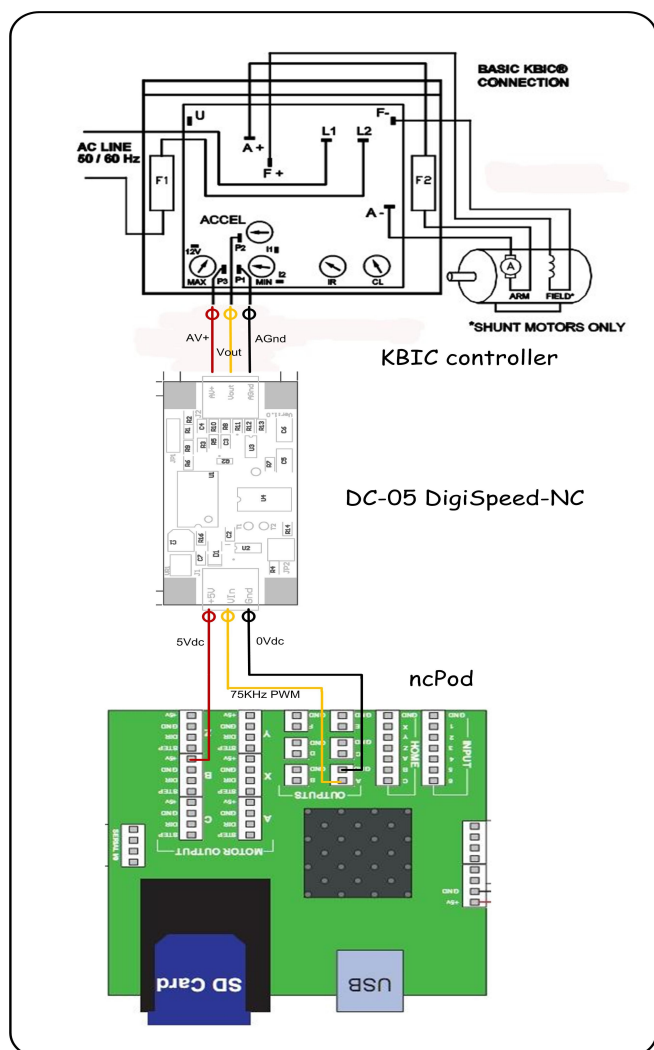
BASIC KBIC® CONNECTION

U

A +

F +

L1

L2

F-

AC LINE 50 / 60 Hz

F1

F2

A -

ACCEL

12V

P2

H

MAX

P3

P1

MIN

I2

IR

CL

A

ARM

FIELD*

*SHUNT MOTORS ONLY

AV+

Vout

AGnd

KBIC controller

AV+

Vout

AGnd

DC-05 DigiSpeed-NC

+5V

VIn

Gnd

5Vdc

0Vdc

ncPod

75KHz PWM

MOTOR OUTPUT

OUTPUTS

HOME

INPUT

SERIAL IN

GND

5V+

SD Card

USB